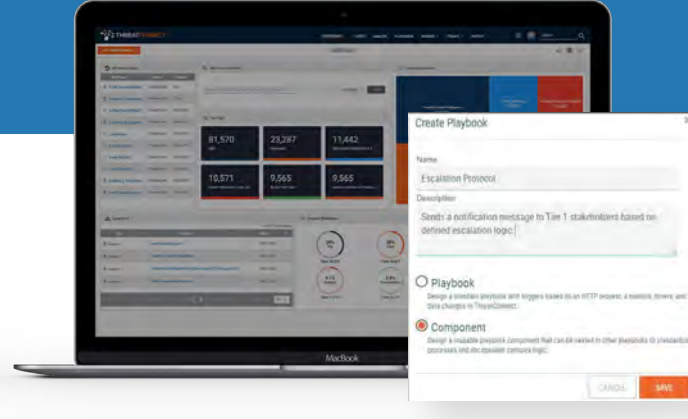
THREATCONNECT

81,570

23,287

11,442

10,571

9,565

9,565

MacBook

Create Playbook

Name

Escalation Protocol

Description

Sends a notification message to Tier 1 stakeholders based on defined escalation logic.

Playbook

Design a standard playbook with triggers based on an HTTP request, a mailbox, timers, and data changes in ThreatConnect.

Component

Design a reusable playbook component that can be nested in other playbooks to standardize processes and encapsulate complex logic.

CANCEL

SAVE